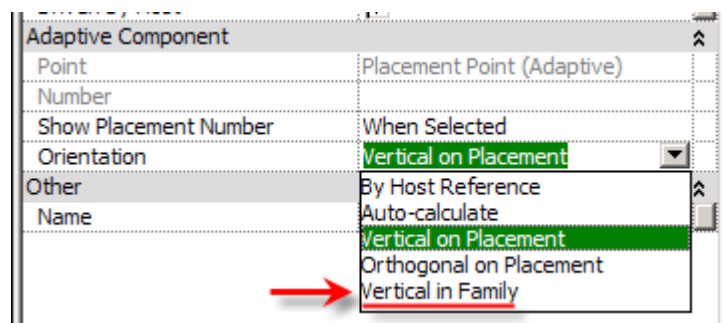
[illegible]

| Adaptive Component | |
|---|---|
| Point | Placement Point (Adaptive) |
| Number | |
| Show Placement Number | When Selected |
| Orientation | Vertical on Placement |

| Other | |
|---|---|
| Name | |

By Host Reference
Auto-calculate
Vertical on Placement
Orthogonal on Placement
Vertical in Family